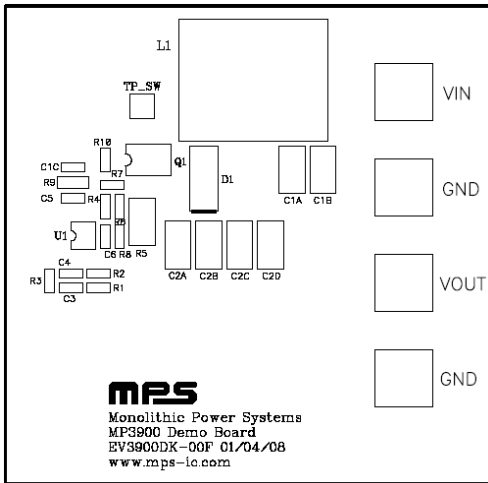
L1

TP_SW

VIN

R10

Q1

C1C

R7

D1

R9

GND

C5

R4

C1A

C1B

R6

U1

C6

R8

R5

C2A

C2B

C2C

C2D

C4

R2

VOUT

R3

R1

C3

GND

mps

Monolithic Power Systems
MP3900 Demo Board
EV3900DK-00F 01/04/08
www.mps-ic.com